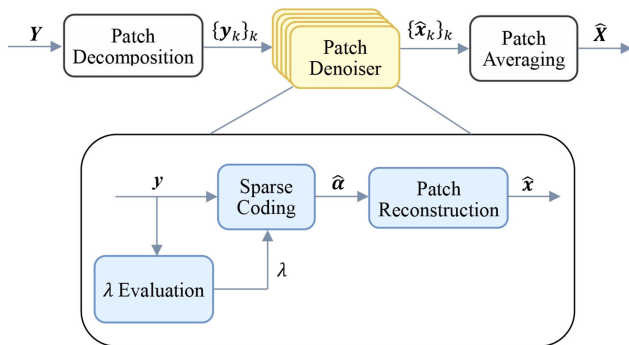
$\boldsymbol{Y}$

Patch Decomposition

$\{\boldsymbol{y}_k\}_k$

Patch Denoiser

$\{\hat{\boldsymbol{x}}_k\}_k$

Patch Averaging

$\hat{\boldsymbol{X}}$

$\boldsymbol{y}$

Sparse Coding

$\hat{\boldsymbol{\alpha}}$

Patch Reconstruction

$\hat{\boldsymbol{x}}$

$\lambda$ Evaluation

$\lambda$